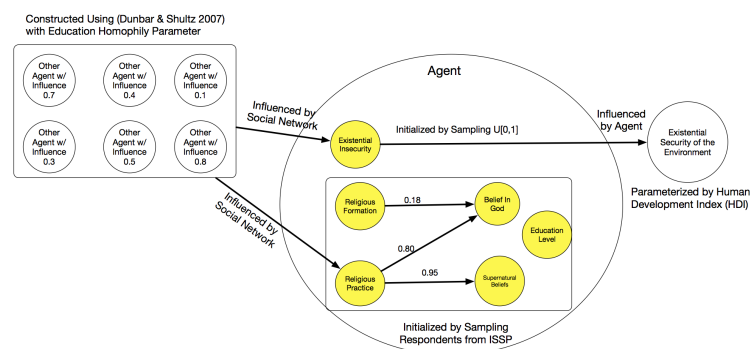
Constructed Using (Dunbar & Shultz 2007) with Education Homophily Parameter

Other Agent w/ Influence 0.7

Other Agent w/ Influence 0.4

Other Agent w/ Influence 0.1

Other Agent w/ Influence 0.3

Other Agent w/ Influence 0.5

Other Agent w/ Influence 0.8

Influenced by Social Network

Influenced by Social Network

Agent

Existential Insecurity

Initialized by Sampling U[0,1]

Influenced by Agent

Existential Security of the Environment

Parameterized by Human Development Index (HDI)

Religious Formation

0.18

Belief In God

Education Level

0.80

Religious Practice

0.95

Supernatural Beliefs

Initialized by Sampling Respondents from ISSP